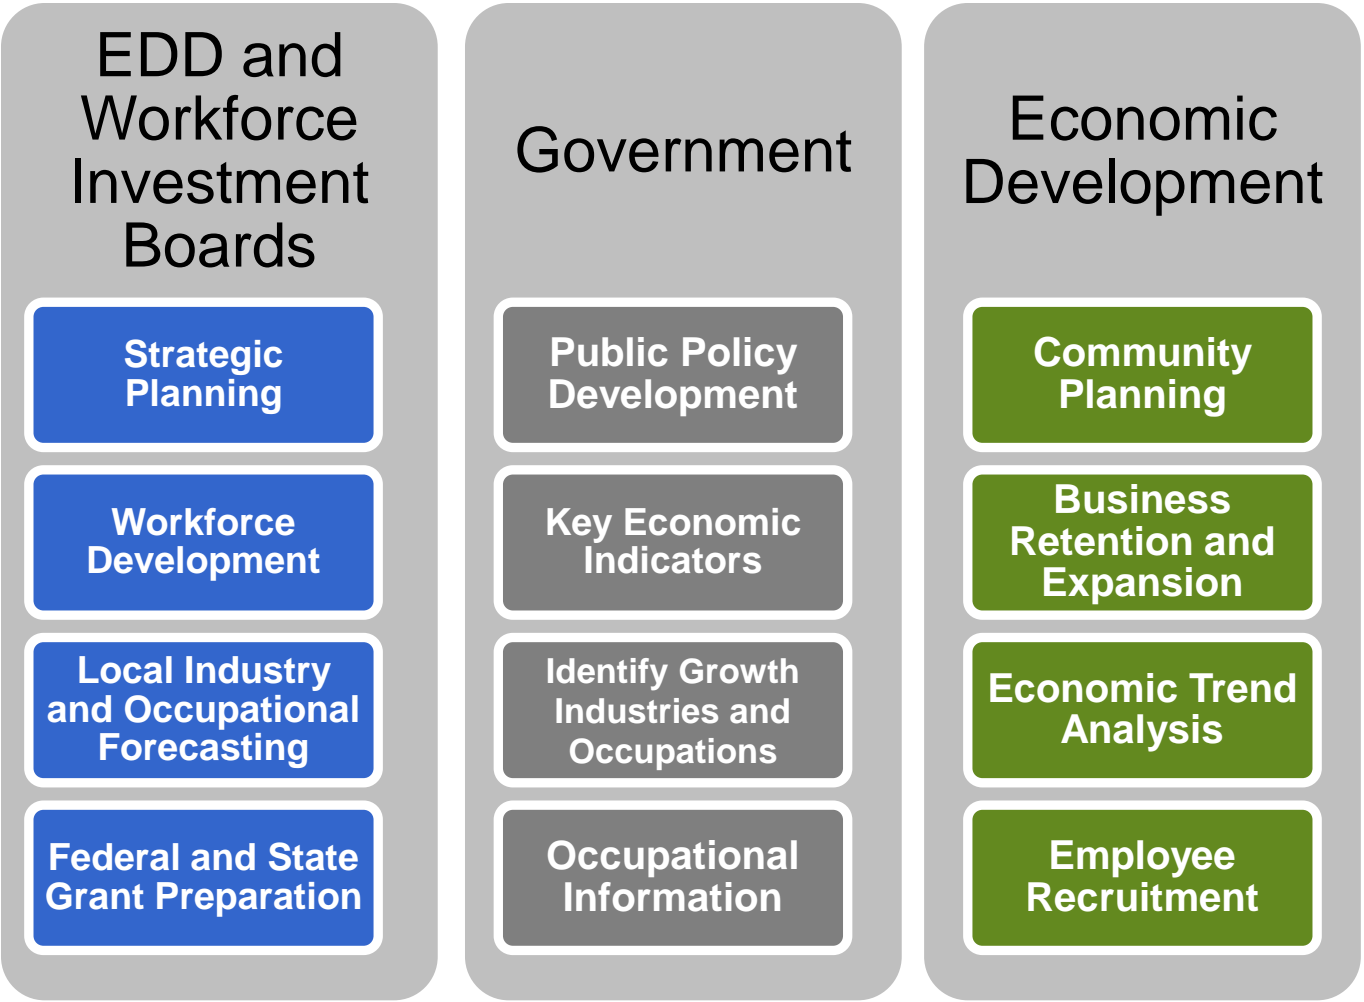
EDD and Workforce Investment Boards

Strategic Planning

Workforce Development

Local Industry and Occupational Forecasting

Federal and State Grant Preparation

Government

Public Policy Development

Key Economic Indicators

Identify Growth Industries and Occupations

Occupational Information

Economic Development

Community Planning

Business Retention and Expansion

Economic Trend Analysis

Employee Recruitment